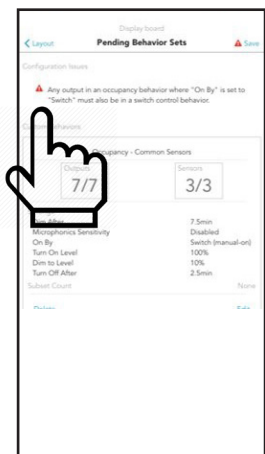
Display board
Layout
Pending Behavior Sets
Save

Configuration Issues

Any output in an occupancy behavior where "On By" is set to "Switch" must also be in a switch control behavior.

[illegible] Behaviors

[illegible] Occupancy - Common Sensors

Outputs
7/7

Sensors
3/3

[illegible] After	7.5min
Microphonics Sensitivity	Disabled
On By	Switch (manual-on)
Turn On Level	100%
Dim to Level	10%
Turn Off After	2.5min
Subset Count	None

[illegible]
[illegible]